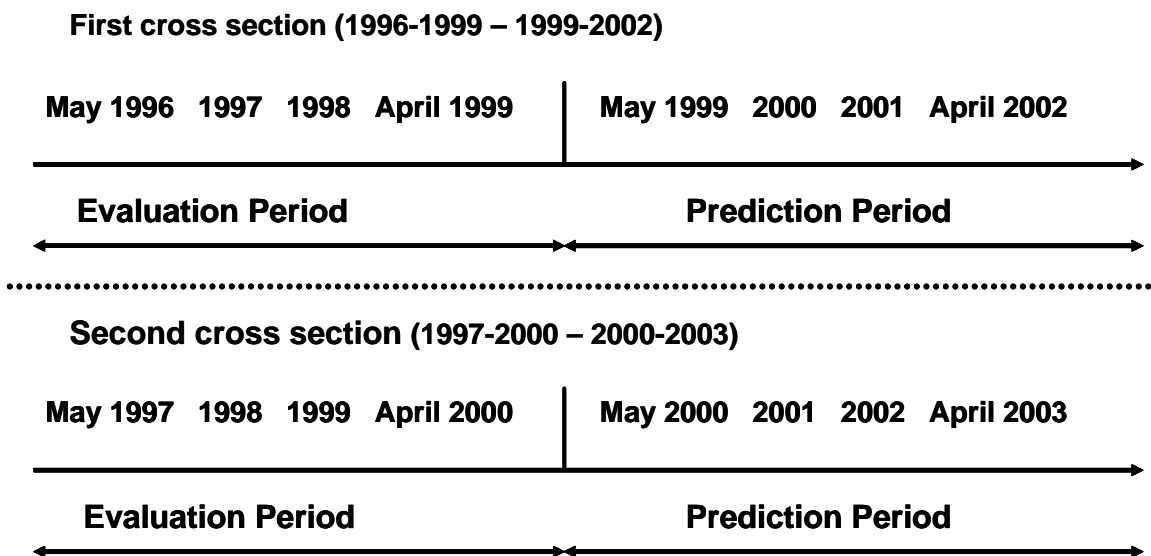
First cross section (1996-1999 – 1999-2002)

May 1996 1997 1998 April 1999

May 1999 2000 2001 April 2002

Evaluation Period

Prediction Period

Second cross section (1997-2000 – 2000-2003)

May 1997 1998 1999 April 2000

May 2000 2001 2002 April 2003

Evaluation Period

Prediction Period